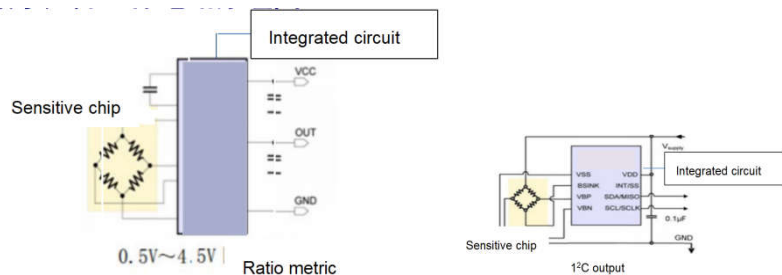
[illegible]

Integrated circuit

Sensitive chip

VCC

OUT

GND

0.5V～4.5V

Ratio metric

$V_{supply}$

VSS

BSINK

VBP

VBN

VDD

INT/SS

SDA/MISO

SCL/SCLK

Integrated circuit

0.1μF

GND

Sensitive chip

$1^2C$ output